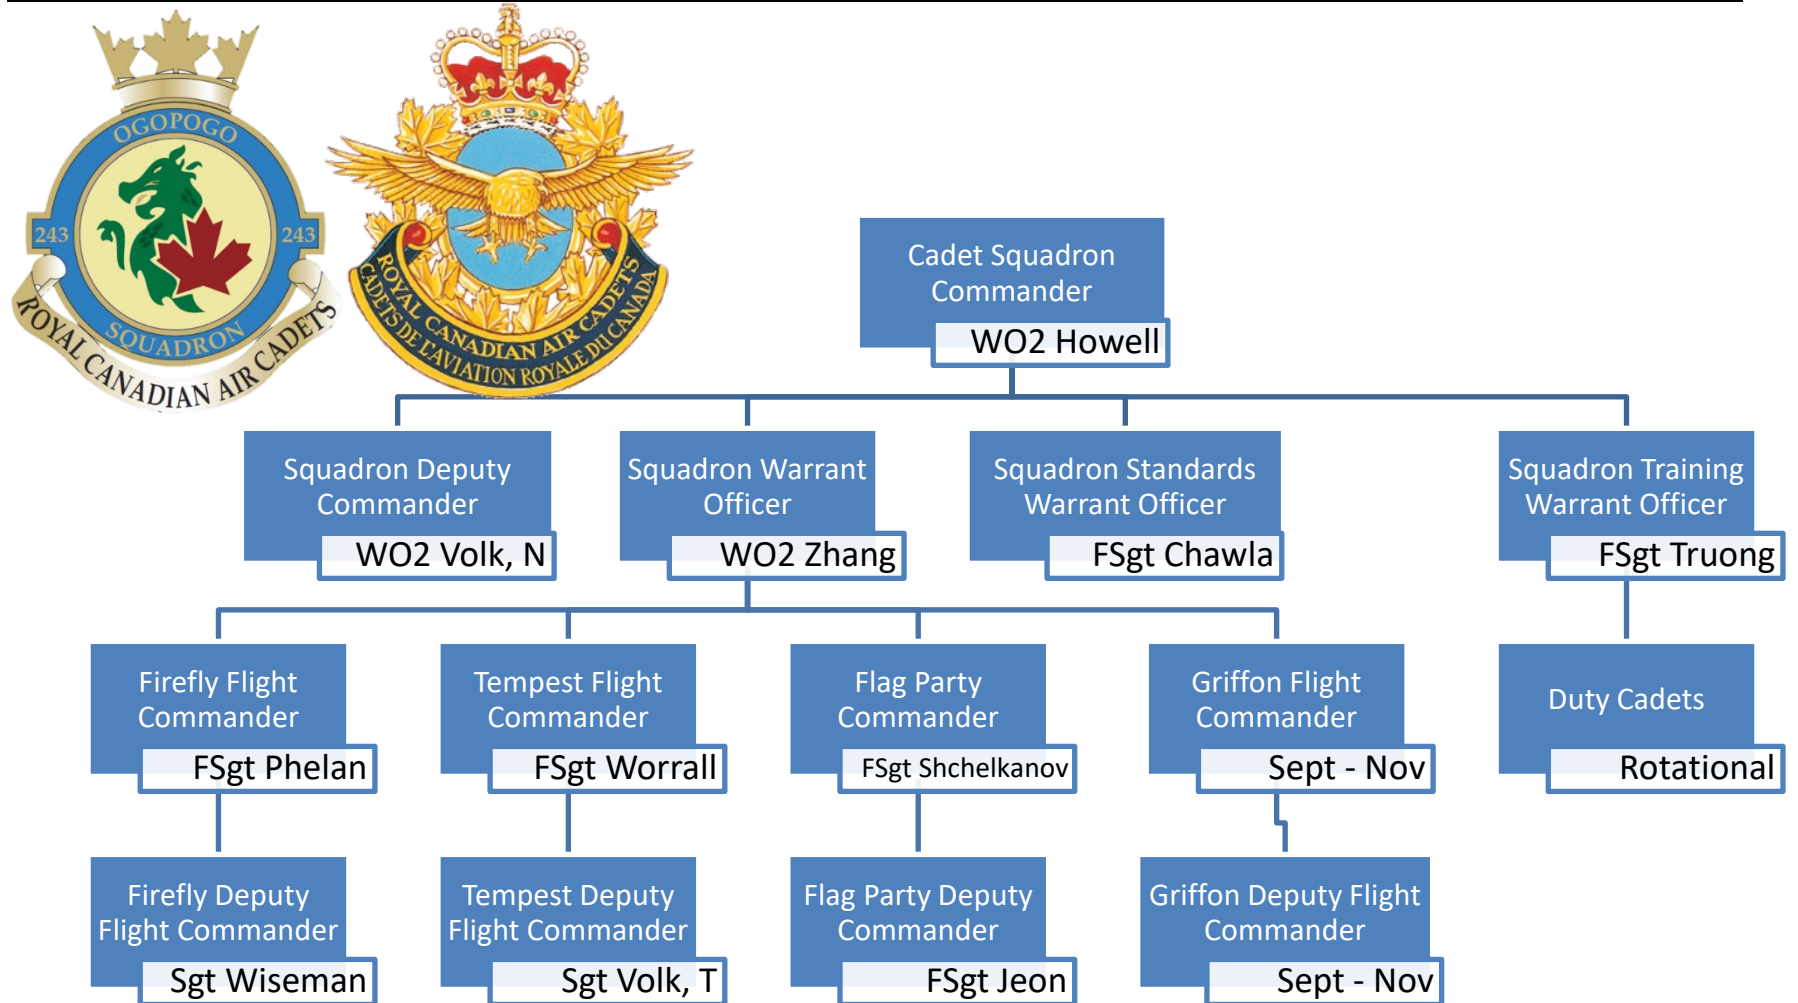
OGOPOGO
243 243
SQUADRON
ROYAL CANADIAN AIR CADETS

ROYAL CANADIAN AIR CADETS
CADETS DE L'AVIATION ROYALE DU CANADA

Cadet Squadron Commander
WO2 Howell

Squadron Deputy Commander
WO2 Volk, N

Squadron Warrant Officer
WO2 Zhang

Squadron Standards Warrant Officer
FSgt Chawla

Squadron Training Warrant Officer
FSgt Truong

Firefly Flight Commander
FSgt Phelan

Tempest Flight Commander
FSgt Worrall

Flag Party Commander
FSgt Shchelkanov

Griffon Flight Commander
Sept - Nov

Duty Cadets
Rotational

Firefly Deputy Flight Commander
Sgt Wiseman

Tempest Deputy Flight Commander
Sgt Volk, T

Flag Party Deputy Commander
FSgt Jeon

Griffon Deputy Flight Commander
Sept - Nov